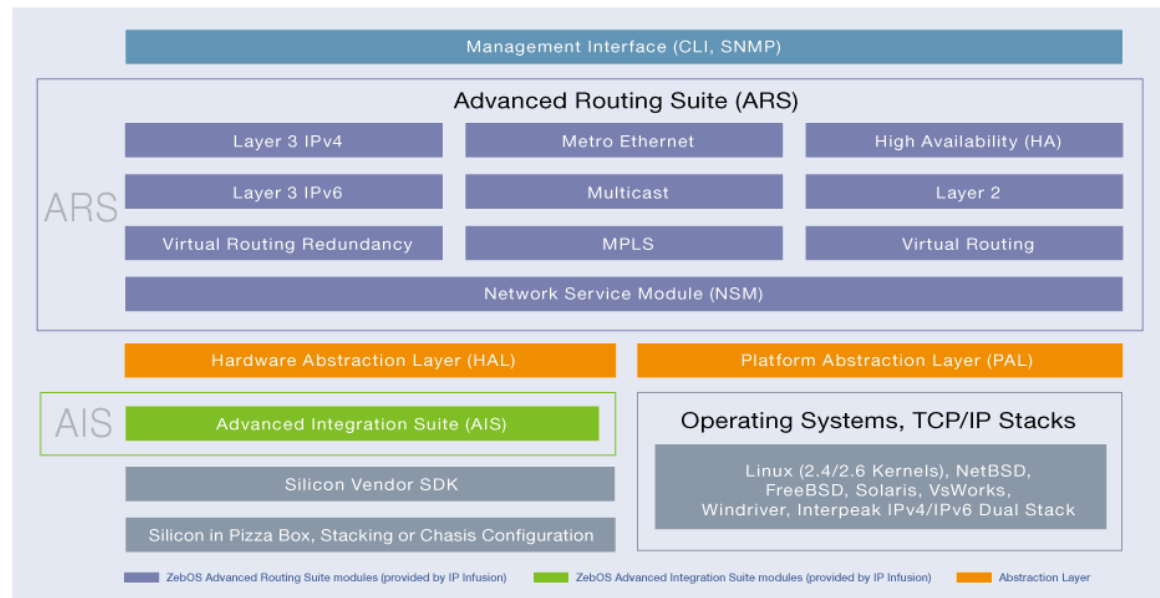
Management Interface (CLI, SNMP)

Advanced Routing Suite (ARS)

ARS

Layer 3 IPv4

Metro Ethernet

High Availability (HA)

Layer 3 IPv6

Multicast

Layer 2

Virtual Routing Redundancy

MPLS

Virtual Routing

Network Service Module (NSM)

Hardware Abstraction Layer (HAL)

Platform Abstraction Layer (PAL)

AIS

Advanced Integration Suite (AIS)

Operating Systems, TCP/IP Stacks

Linux (2.4/2.6 Kernels), NetBSD, FreeBSD, Solaris, VsWorks, Windriver, Interpeak IPv4/IPv6 Dual Stack

Silicon Vendor SDK

Silicon in Pizza Box, Stacking or Chasis Configuration

ZebOS Advanced Routing Suite modules (provided by IP Infusion)

ZebOS Advanced Integration Suite modules (provided by IP Infusion)

Abstraction Layer